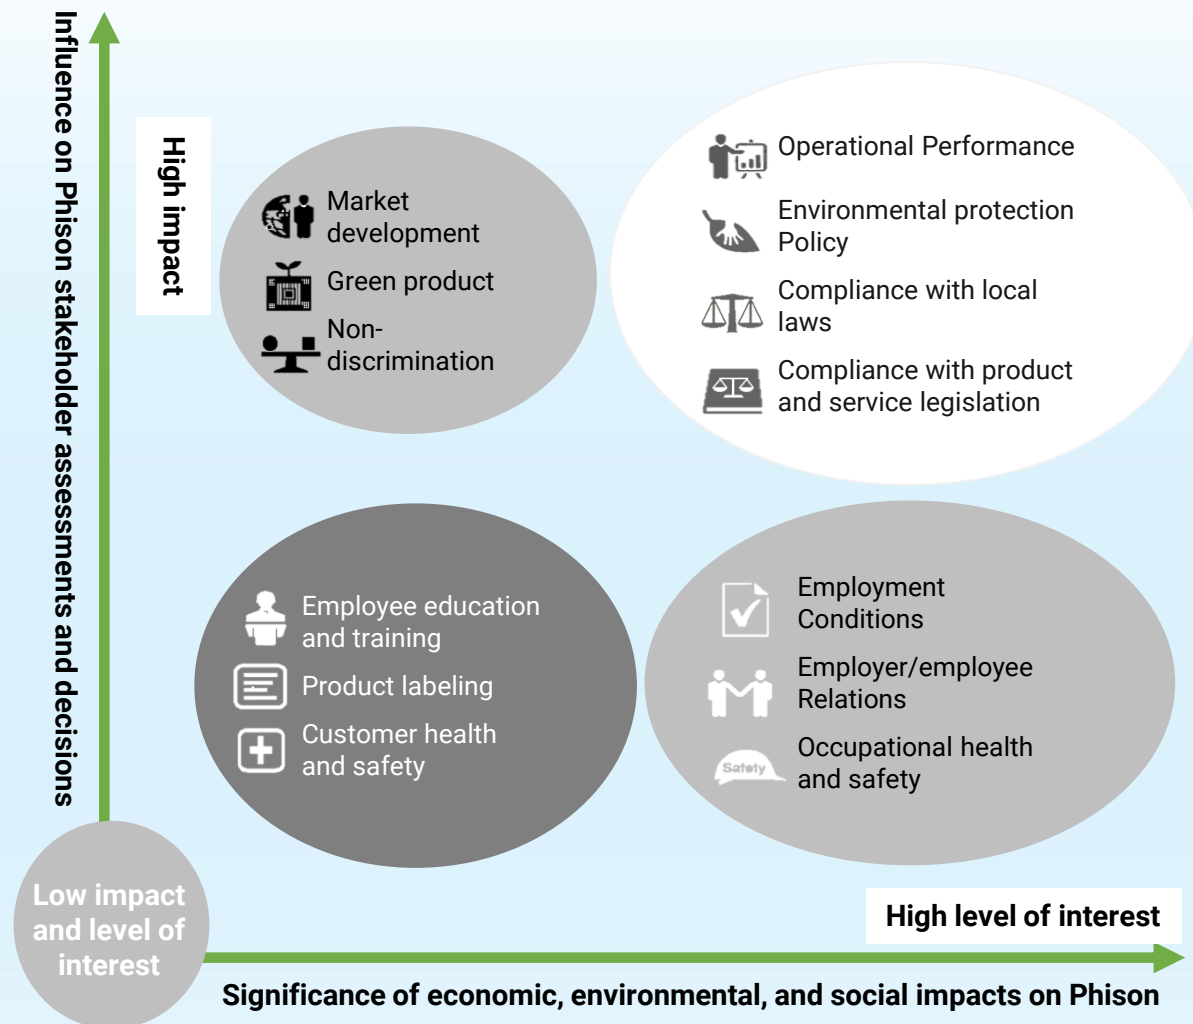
Influence on Phison stakeholder assessments and decisions

High impact

Market development

Green product

Non-discrimination

Operational Performance

Environmental protection Policy

Compliance with local laws

Compliance with product and service legislation

Employee education and training

Product labeling

Customer health and safety

Employment Conditions

Employer/employee Relations

Safety

Occupational health and safety

Low impact and level of interest

High level of interest

Significance of economic, environmental, and social impacts on Phison